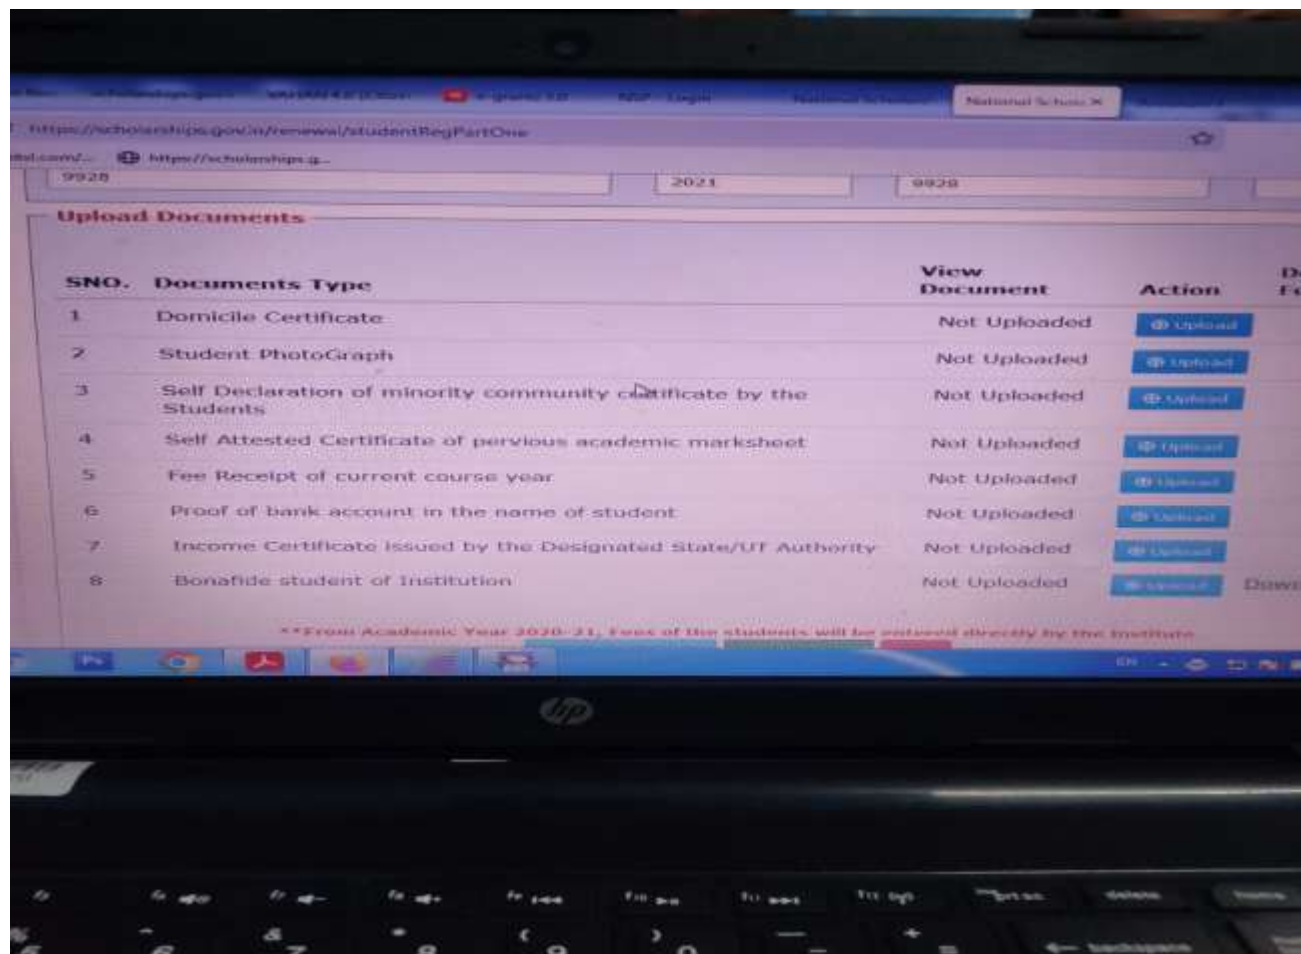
scholarships.gov.in | WhatsApp | e-gram | NSP - Login | National Scholarsh | National Scholar ✕

https://scholarships.gov.in/renewal/studentRegPartOne

https://scholarships.g...

9928 | 2021 | 9928

Upload Documents

| SNO. | Documents Type | View Document | Action | D F |
|---|---|---|---|---|
| 1 | Domicile Certificate | Not Uploaded | Upload | |
| 2 | Student PhotoGraph | Not Uploaded | Upload | |
| 3 | Self Declaration of minority community certificate by the Students | Not Uploaded | Upload | |
| 4 | Self Attested Certificate of pervious academic marksheet | Not Uploaded | Upload | |
| 5 | Fee Receipt of current course year | Not Uploaded | Upload | |
| 6 | Proof of bank account in the name of student | Not Uploaded | Upload | |
| 7 | Income Certificate Issued by the Designated State/UT Authority | Not Uploaded | Upload | |
| 8 | Bonafide student of Institution | Not Uploaded | Upload | Down |

**From Academic Year 2020-21, Fees of the students will be entered directly by the Institute

EN

hp